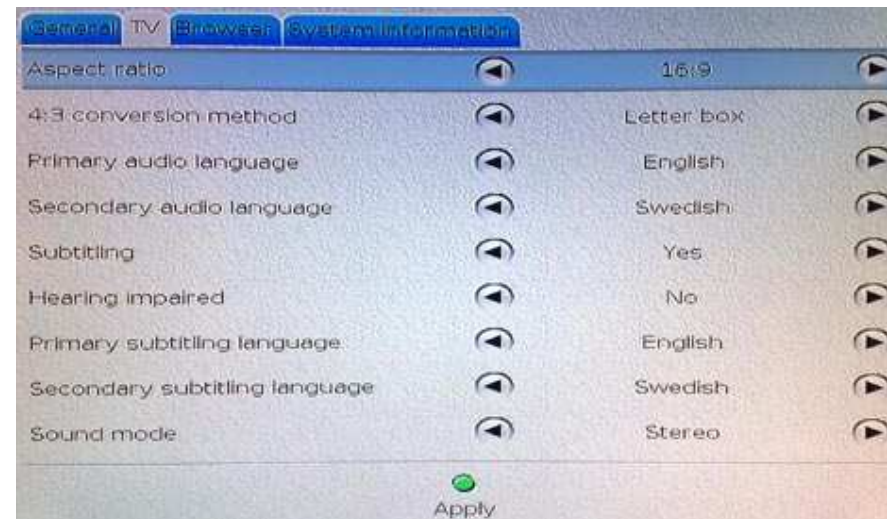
General TV Browser System information

| | |
|---|---|
| Aspect ratio | 16:9 |
| 4:3 conversion method | Letter box |
| Primary audio language | English |
| Secondary audio language | Swedish |
| Subtitling | Yes |
| Hearing impaired | No |
| Primary subtitling language | English |
| Secondary subtitling language | Swedish |
| Sound mode | Stereo |

Apply